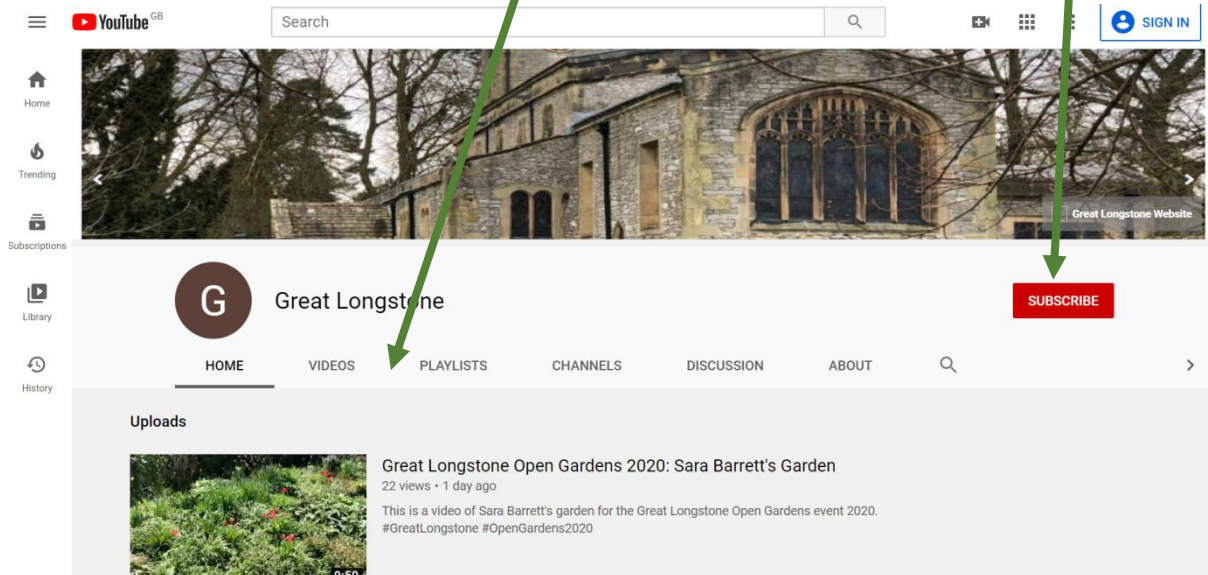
YouTube GB

Search

SIGN IN

Home

Trending

Subscriptions

Library

History

Great Longstone Website

G

Great Longstone

SUBSCRIBE

HOME VIDEOS PLAYLISTS CHANNELS DISCUSSION ABOUT

Uploads

Great Longstone Open Gardens 2020: Sara Barrett's Garden

22 views • 1 day ago

This is a video of Sara Barrett's garden for the Great Longstone Open Gardens event 2020. #GreatLongstone #OpenGardens2020

0:59